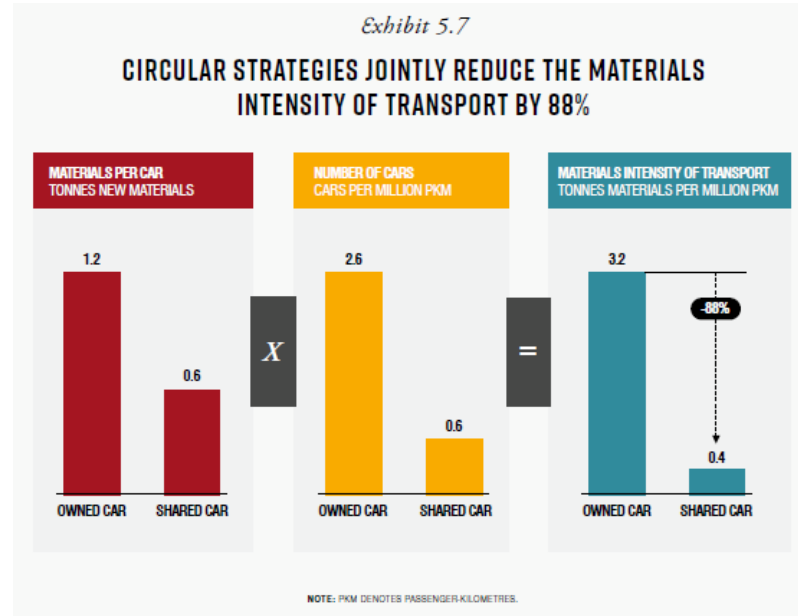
Exhibit 5.7

CIRCULAR STRATEGIES JOINTLY REDUCE THE MATERIALS INTENSITY OF TRANSPORT BY 88%

MATERIALS PER CAR
TONNES NEW MATERIALS

1.2

0.6

OWNED CAR SHARED CAR

X

NUMBER OF CARS
CARS PER MILLION PKM

2.6

0.6

OWNED CAR SHARED CAR

=

MATERIALS INTENSITY OF TRANSPORT
TONNES MATERIALS PER MILLION PKM

3.2

-88%

0.4

OWNED CAR SHARED CAR

NOTE: PKM DENOTES PASSENGER-KILOMETRES.